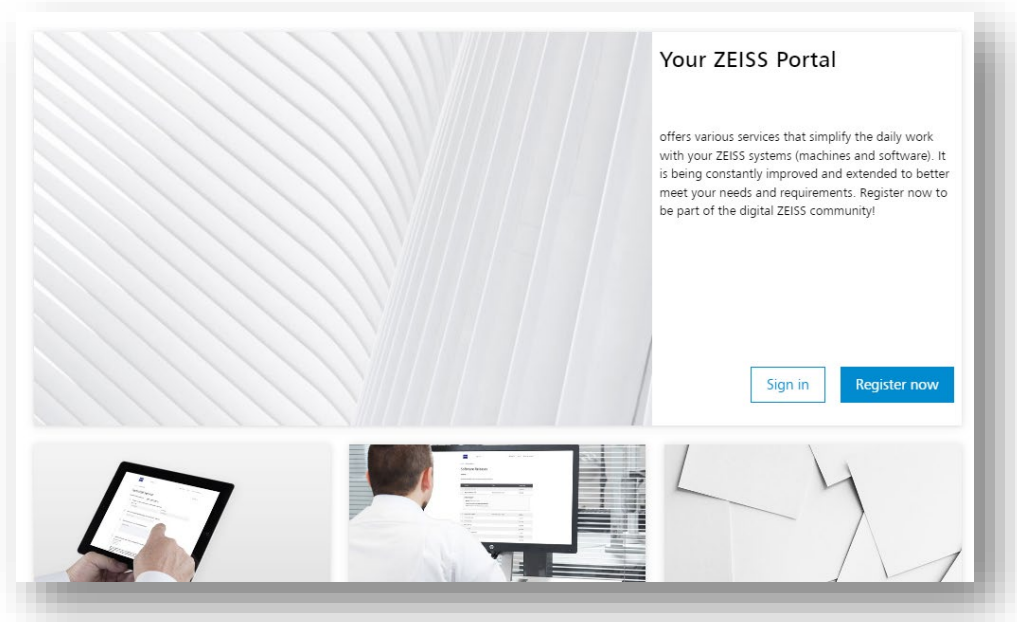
Your ZEISS Portal

offers various services that simplify the daily work with your ZEISS systems (machines and software). It is being constantly improved and extended to better meet your needs and requirements. Register now to be part of the digital ZEISS community!

Sign in

Register now